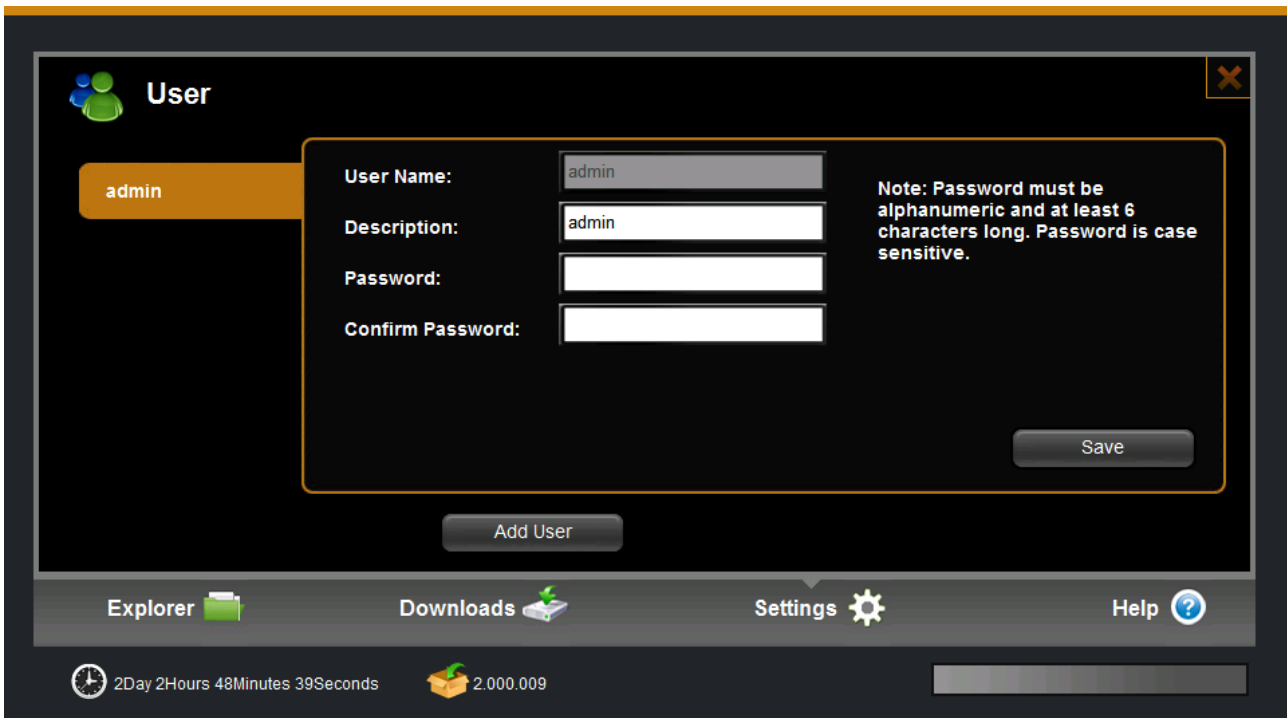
User

admin

User Name: admin

Description: admin

Password:

Confirm Password:

Note: Password must be alphanumeric and at least 6 characters long. Password is case sensitive.

Save

Add User

Explorer

Downloads

Settings

Help

2Day 2Hours 48Minutes 39Seconds

2.000.009